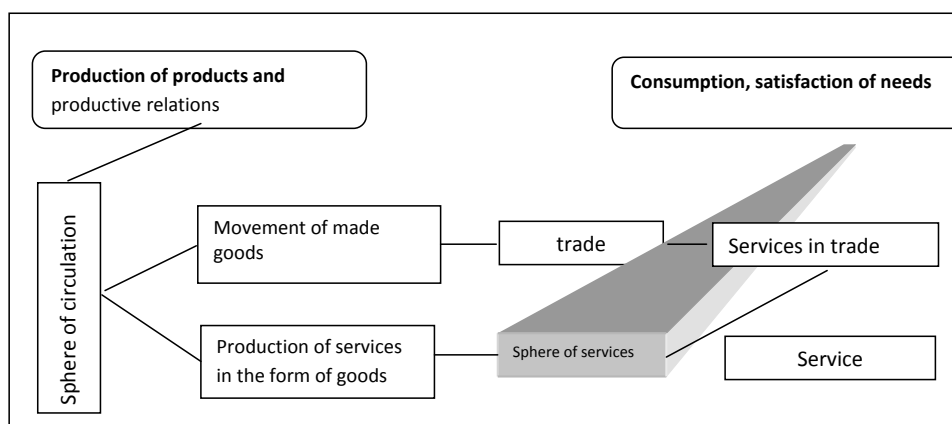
**Production of products and** productive relations

**Consumption, satisfaction of needs**

Sphere of circulation

Movement of made goods

trade

Services in trade

Production of services in the form of goods

Sphere of services

Service